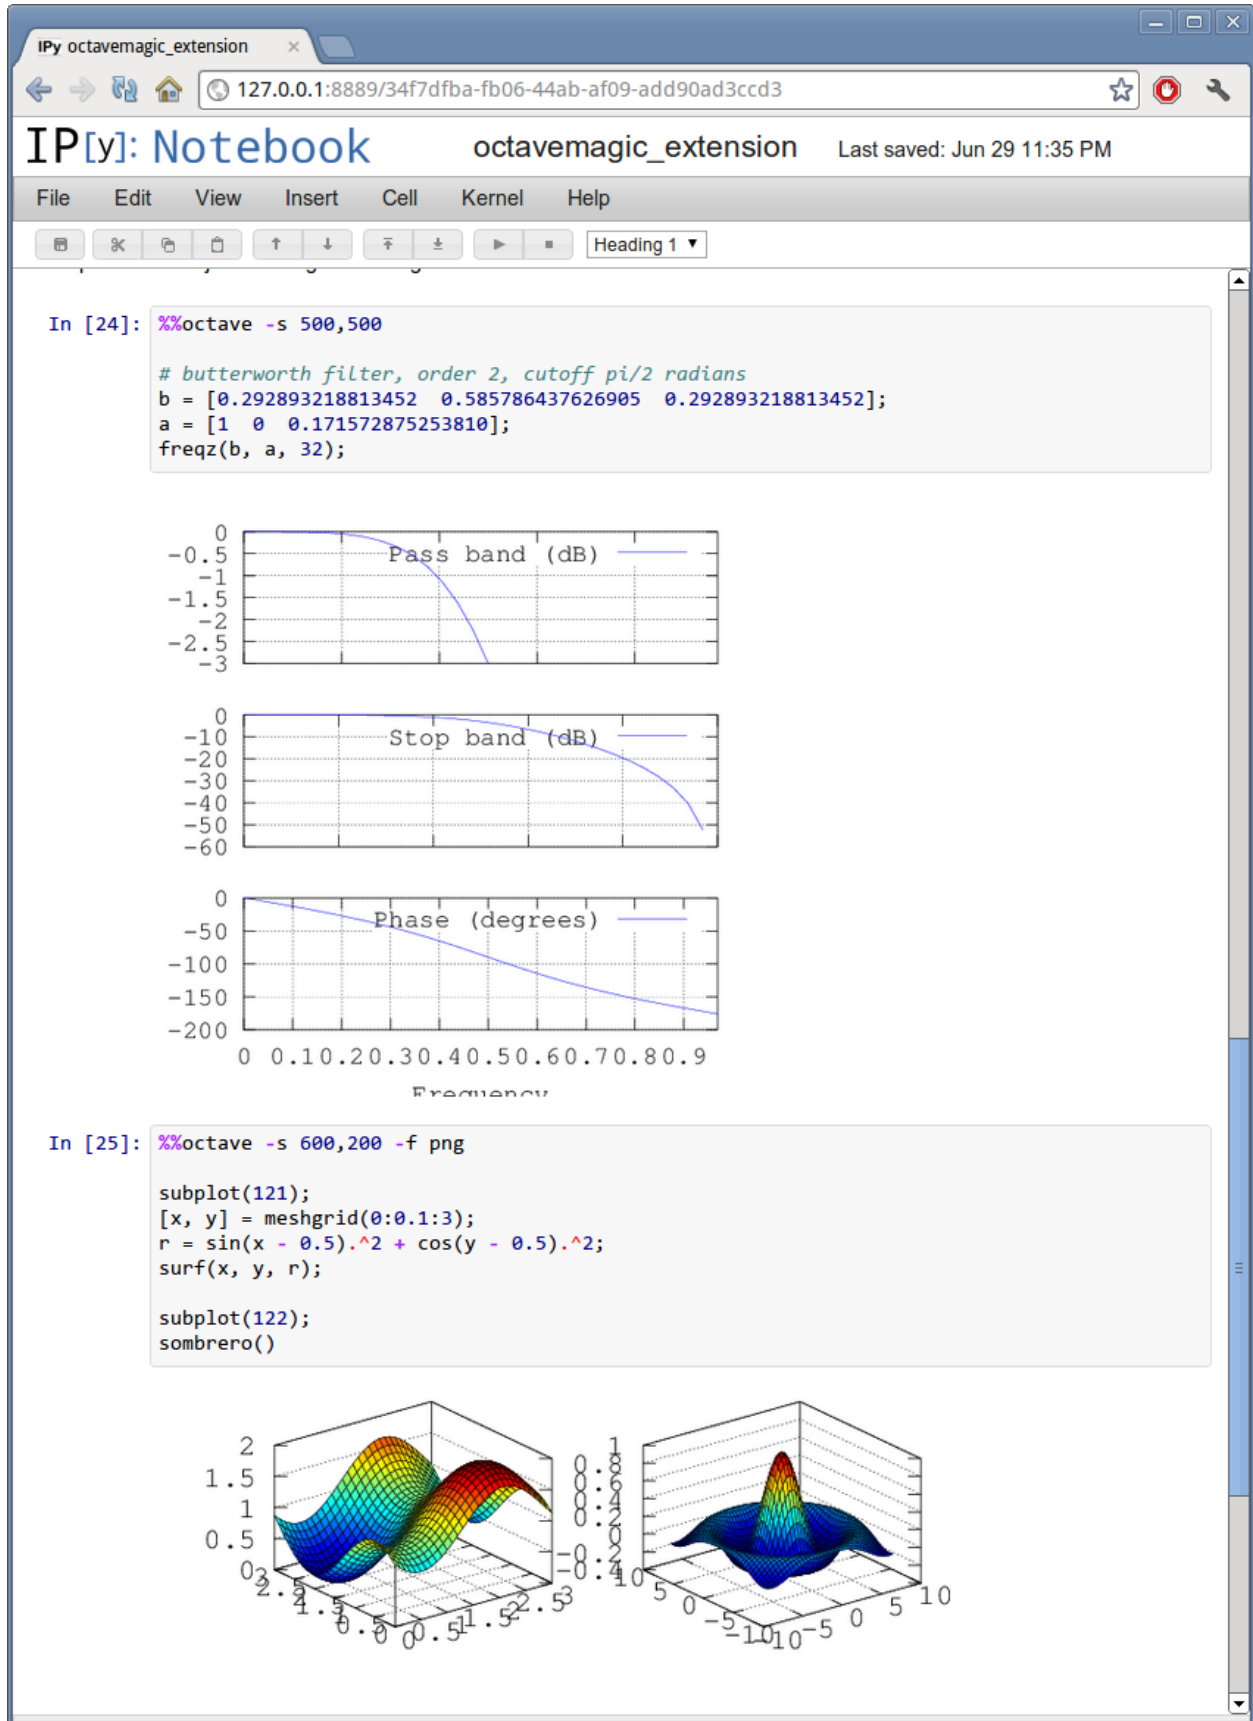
IPy octavemagic_extension ×

127.0.0.1:8889/34f7dfba-fb06-44ab-af09-add90ad3ccd3

IP[y]: Notebook octavemagic_extension Last saved: Jun 29 11:35 PM

File Edit View Insert Cell Kernel Help

Heading 1

In [24]: %%octave -s 500,500

# butterworth filter, order 2, cutoff pi/2 radians
b = [0.292893218813452 0.585786437626905 0.292893218813452];
a = [1 0 0.171572875253810];
freqz(b, a, 32);

0
-0.5
-1
-1.5
-2
-2.5
-3
Pass band (dB)

0
-10
-20
-30
-40
-50
-60
Stop band (dB)

0
-50
-100
-150
-200
Phase (degrees)

0 0.1 0.2 0.3 0.4 0.5 0.6 0.7 0.8 0.9

Frequency

In [25]: %%octave -s 600,200 -f png

subplot(121);
[x, y] = meshgrid(0:0.1:3);
r = sin(x - 0.5).^2 + cos(y - 0.5).^2;
surf(x, y, r);

subplot(122);
sombrero()

2
1.5
1
0.5
0
3 2.5 2 1.5 1 0.5 0 0 0.5 1 1.5 2 2.5 3

1
0.8
0.6
0.4
0.2
0
-0.2
-0.4
10 5 0 -5 -10 -10 -5 0 5 10